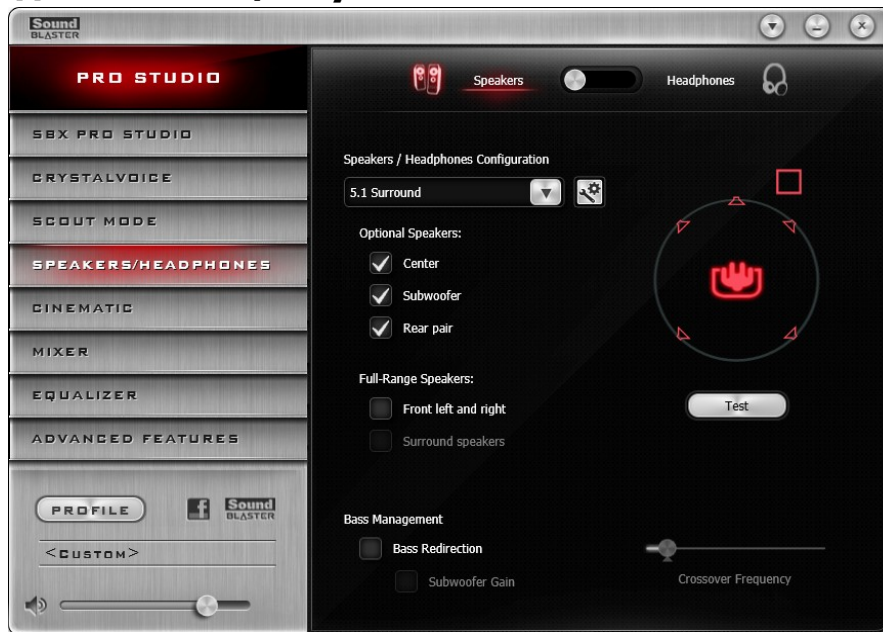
Sound BLASTER

PRO STUDIO

SBX PRO STUDIO

CRYSTALVOICE

SCOUT MODE

SPEAKERS/HEADPHONES

CINEMATIC

MIXER

EQUALIZER

ADVANCED FEATURES

PROFILE

Sound BLASTER

<CUSTOM>

Speakers

Headphones

Speakers / Headphones Configuration

5.1 Surround

Optional Speakers:

Center

Subwoofer

Rear pair

Full-Range Speakers:

Front left and right

Surround speakers

Test

Bass Management

Bass Redirection

Subwoofer Gain

Crossover Frequency